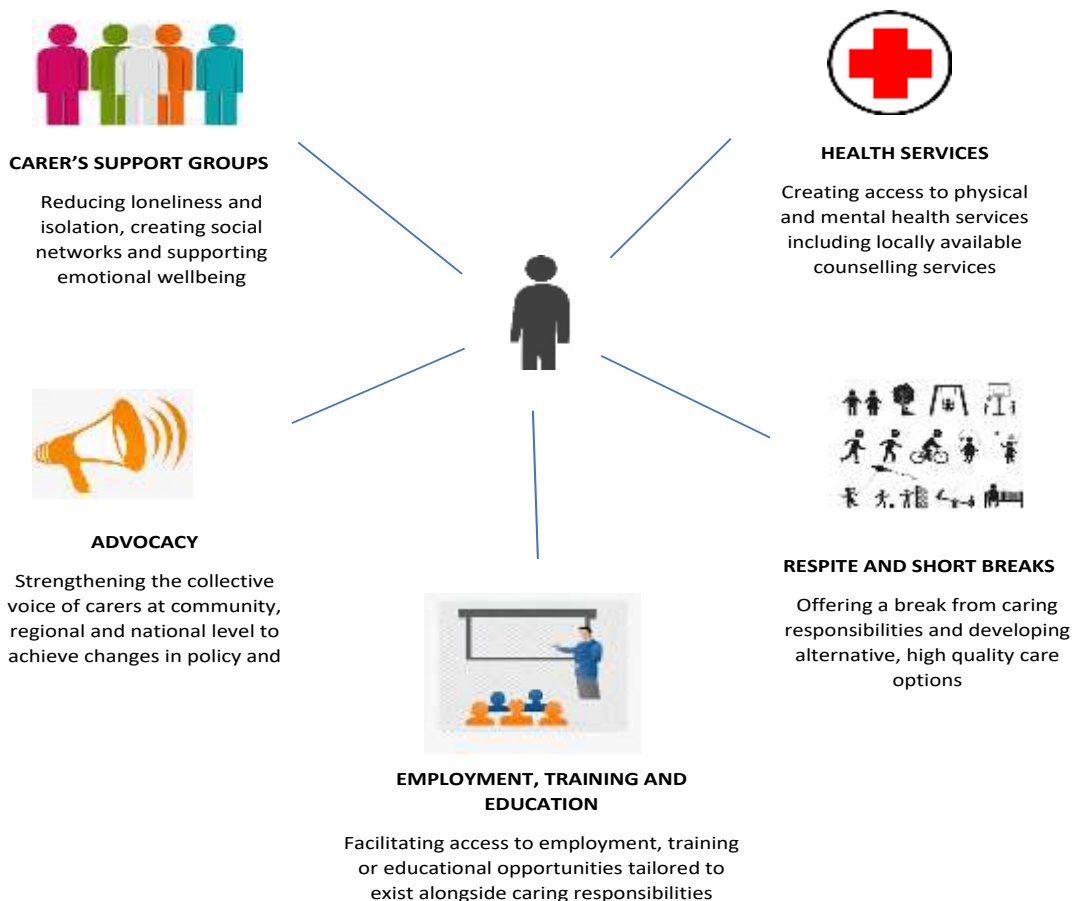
CARER'S SUPPORT GROUPS

Reducing loneliness and isolation, creating social networks and supporting emotional wellbeing

HEALTH SERVICES

Creating access to physical and mental health services including locally available counselling services

ADVOCACY

Strengthening the collective voice of carers at community, regional and national level to achieve changes in policy and

RESPITE AND SHORT BREAKS

Offering a break from caring responsibilities and developing alternative, high quality care options

EMPLOYMENT, TRAINING AND EDUCATION

Facilitating access to employment, training or educational opportunities tailored to exist alongside caring responsibilities